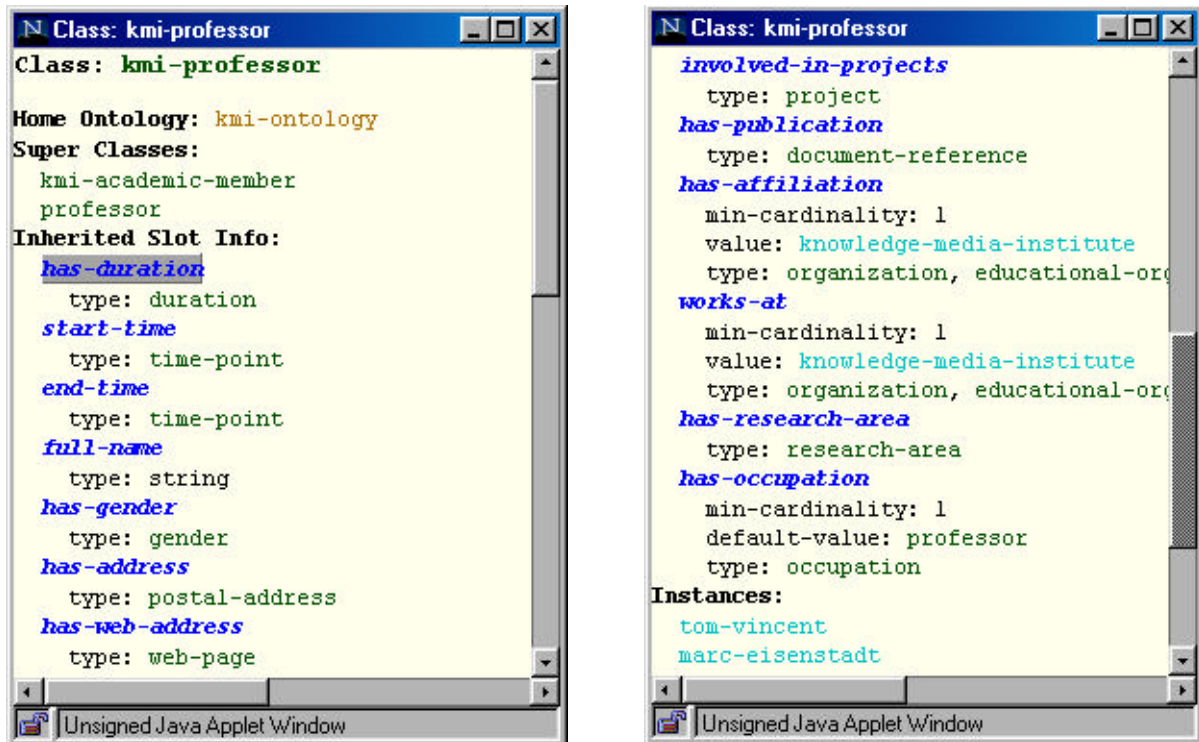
Class: kmi-professor

Class: kmi-professor

Home Ontology: kmi-ontology
Super Classes:
kmi-academic-member
professor
Inherited Slot Info:
has-duration
type: duration
start-time
type: time-point
end-time
type: time-point
full-name
type: string
has-gender
type: gender
has-address
type: postal-address
has-web-address
type: web-page

Unsigned Java Applet Window

Class: kmi-professor

involved-in-projects
type: project
has-publication
type: document-reference
has-affiliation
min-cardinality: 1
value: knowledge-media-institute
type: organization, educational-or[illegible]
works-at
min-cardinality: 1
value: knowledge-media-institute
type: organization, educational-or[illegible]
has-research-area
type: research-area
has-occupation
min-cardinality: 1
default-value: professor
type: occupation
Instances:
tom-vincent
marc-eisenstadt

Unsigned Java Applet Window